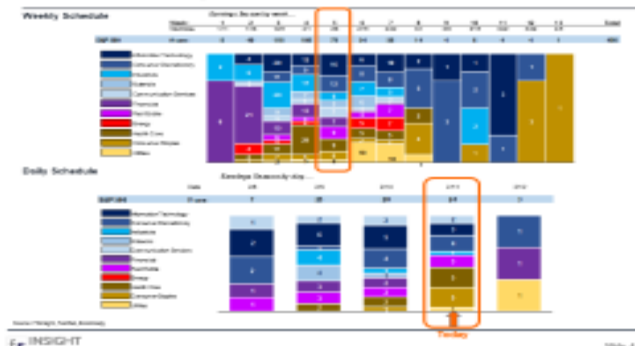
Weekly Schedule

Daily Schedule

S&P 500

S&P 500

Information Technology
Consumer Discretionary
Industrials
Materials
Communication Services
Financials
Real Estate
Energy
Health Care
Consumer Staples
Utilities

Information Technology
Consumer Discretionary
Industrials
Materials
Communication Services
Financials
Real Estate
Energy
Health Care
Consumer Staples
Utilities

Today

INSIGHT

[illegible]